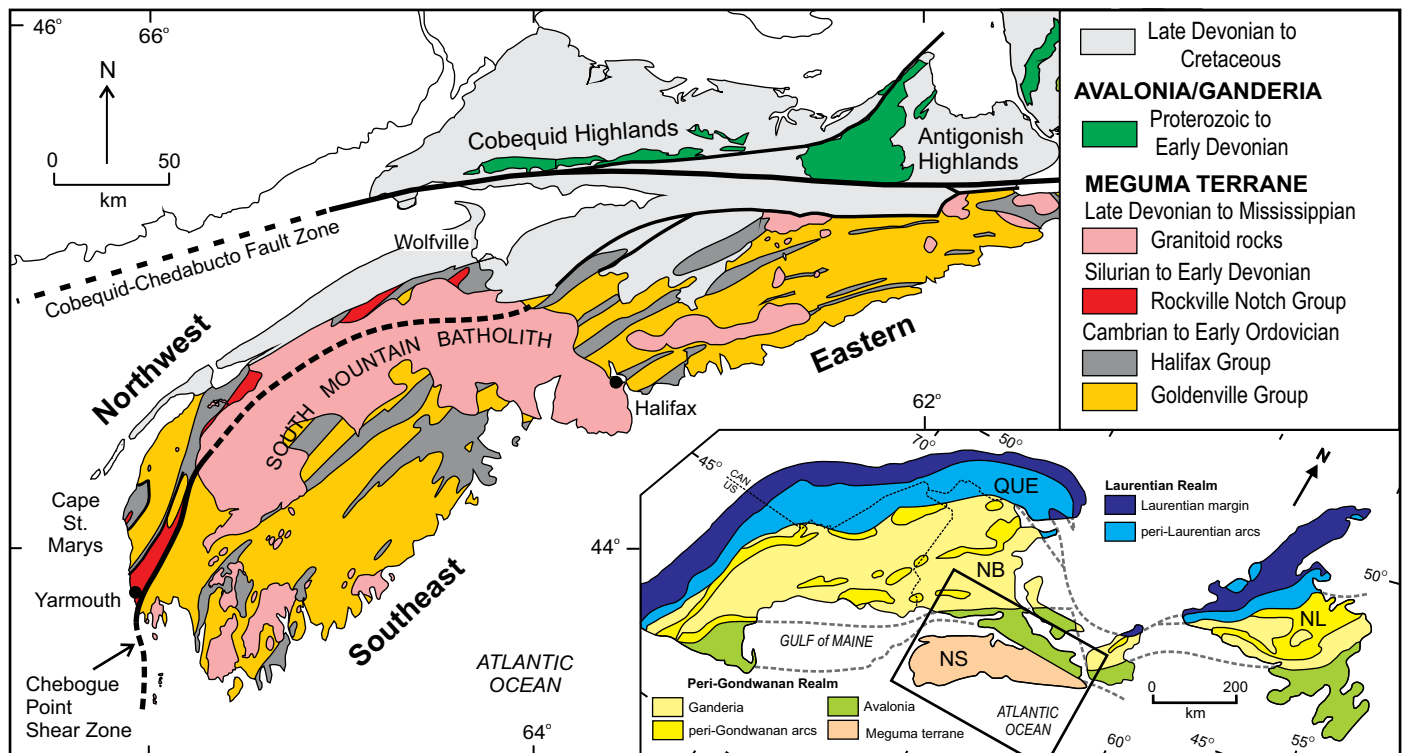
46°
66°
N
0
50
km
Cobequid Highlands
Antigonish Highlands
Cobequid-Chedabucto Fault Zone
Wolfville
Northwest
SOUTH MOUNTAIN BATHOLITH
Eastern
Halifax
Cape St. Marys
Yarmouth
Chebogue Point Shear Zone
Southeast
ATLANTIC OCEAN
44°
64°
62°

Late Devonian to Cretaceous
AVALONIA/GANDERIA
Proterozoic to Early Devonian
MEGUMA TERRANE
Late Devonian to Mississippian
Granitoid rocks
Silurian to Early Devonian
Rockville Notch Group
Cambrian to Early Ordovician
Halifax Group
Goldenville Group

70°
50°
45°
CAN
US
QUE
NB
NS
NL
GULF of MAINE
ATLANTIC OCEAN
N
50°
0
200
km
60°
45°
55°
Laurentian Realm
Laurentian margin
peri-Laurentian arcs
Peri-Gondwanan Realm
Ganderia
peri-Gondwanan arcs
Avalonia
Meguma terrane